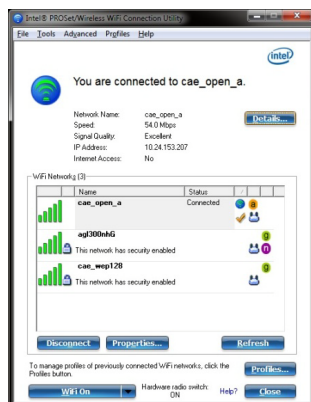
Intel® PROSet/Wireless WiFi Connection Utility

File Tools Advanced Profiles Help

(intel)

You are connected to cae_open_a.

Network Name: cae_open_a
Speed: 54.0 Mbps
Signal Quality: Excellent
IP Address: 10.24.153.207
Internet Access: No

Details...

WiFi Networks (3)

| | Name | Status | |
|---|---|---|---|
| | cae_open_a | Connected | |
| | agl300nhG This network has security enabled | | |
| | cae_wep128 This network has security enabled | | |

Disconnect Properties... Refresh

To manage profiles of previously connected WiFi networks, click the Profiles button.

Profiles...

WiFi On

Hardware radio switch: ON

Help? Close